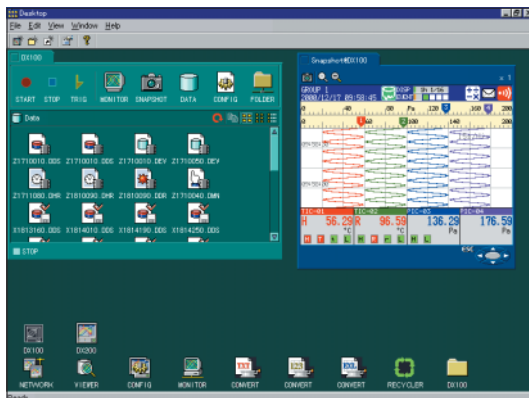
Desktop
File Edit View Window Help

DX100
START STOP TRIG MONITOR SNAPSHOT DATA CONFIG FOLDER

Data
Z1710010.DDS Z1710010.DDS Z1710010.DEV Z1710050.DEV
Z1711080.DHR Z1810090.DHR Z1810090.DDR Z1710040.DMN
X1813160.DDS X1814010.DDS X1814190.DDS X1814250.DDS

STOP

Snapshot@DX100
GROUP 1
2000/12/17 09:58:45
TIC-01 TIC-02 PIC-03 PIC-04
56.29 96.59 136.29 176.59
°C °C Pa Pa

DX100 DX200

NETWORK VIEWER CONFIG MONITOR CONVERT CONVERT CONVERT RECYCLER DX100

Ready